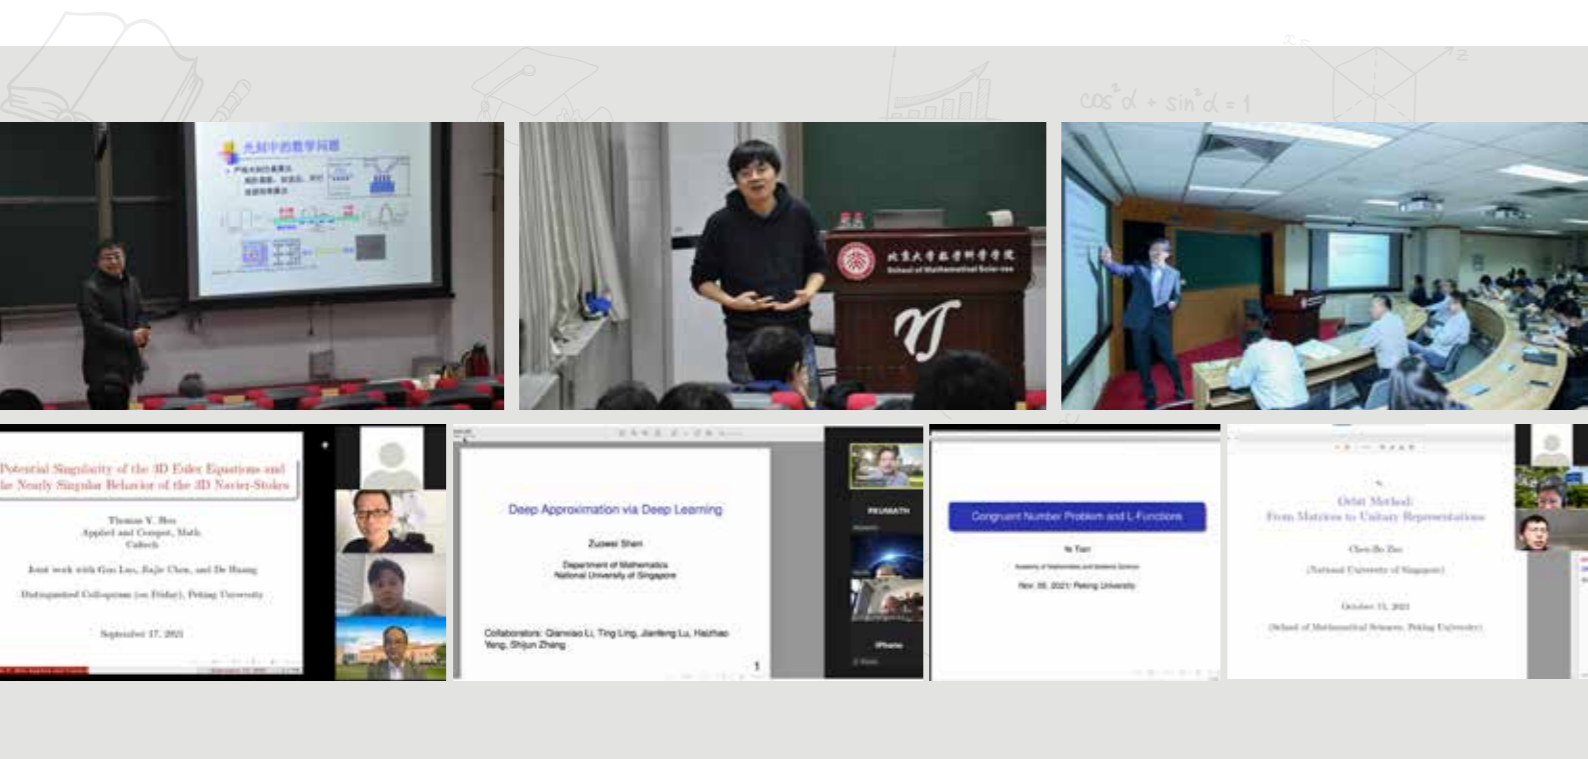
$\cos^2\alpha + \sin^2\alpha = 1$

光刻中的数学问题

北京大学数学科学学院
School of Mathematical Sciences

Potential Singularity of the 3D Euler Equations and the Nearly Singular Behavior of the 3D Navier-Stokes

Thomas Y. Hou
Applied and Comput. Math
Caltech

Joint work with Guo Luo, Jiajie Chen, and De Huang

Distinguished Colloquium (on Friday), Peking University

September 17, 2021

Deep Approximation via Deep Learning

Zuowei Shen

Department of Mathematics
National University of Singapore

Collaborators: Qianxiao Li, Ting Lin, Jianfeng Lu, Haizhao Yang, Shijun Zhang

1

Congruent Number Problem and L-Functions

Ye Tian

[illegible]

Nov 26, 2021 Peking University

Orbit Method:
From Matrices to Unitary Representations

Chen-Bo Zhu

(National University of Singapore)

October 15, 2021

(School of Mathematical Sciences, Peking University)